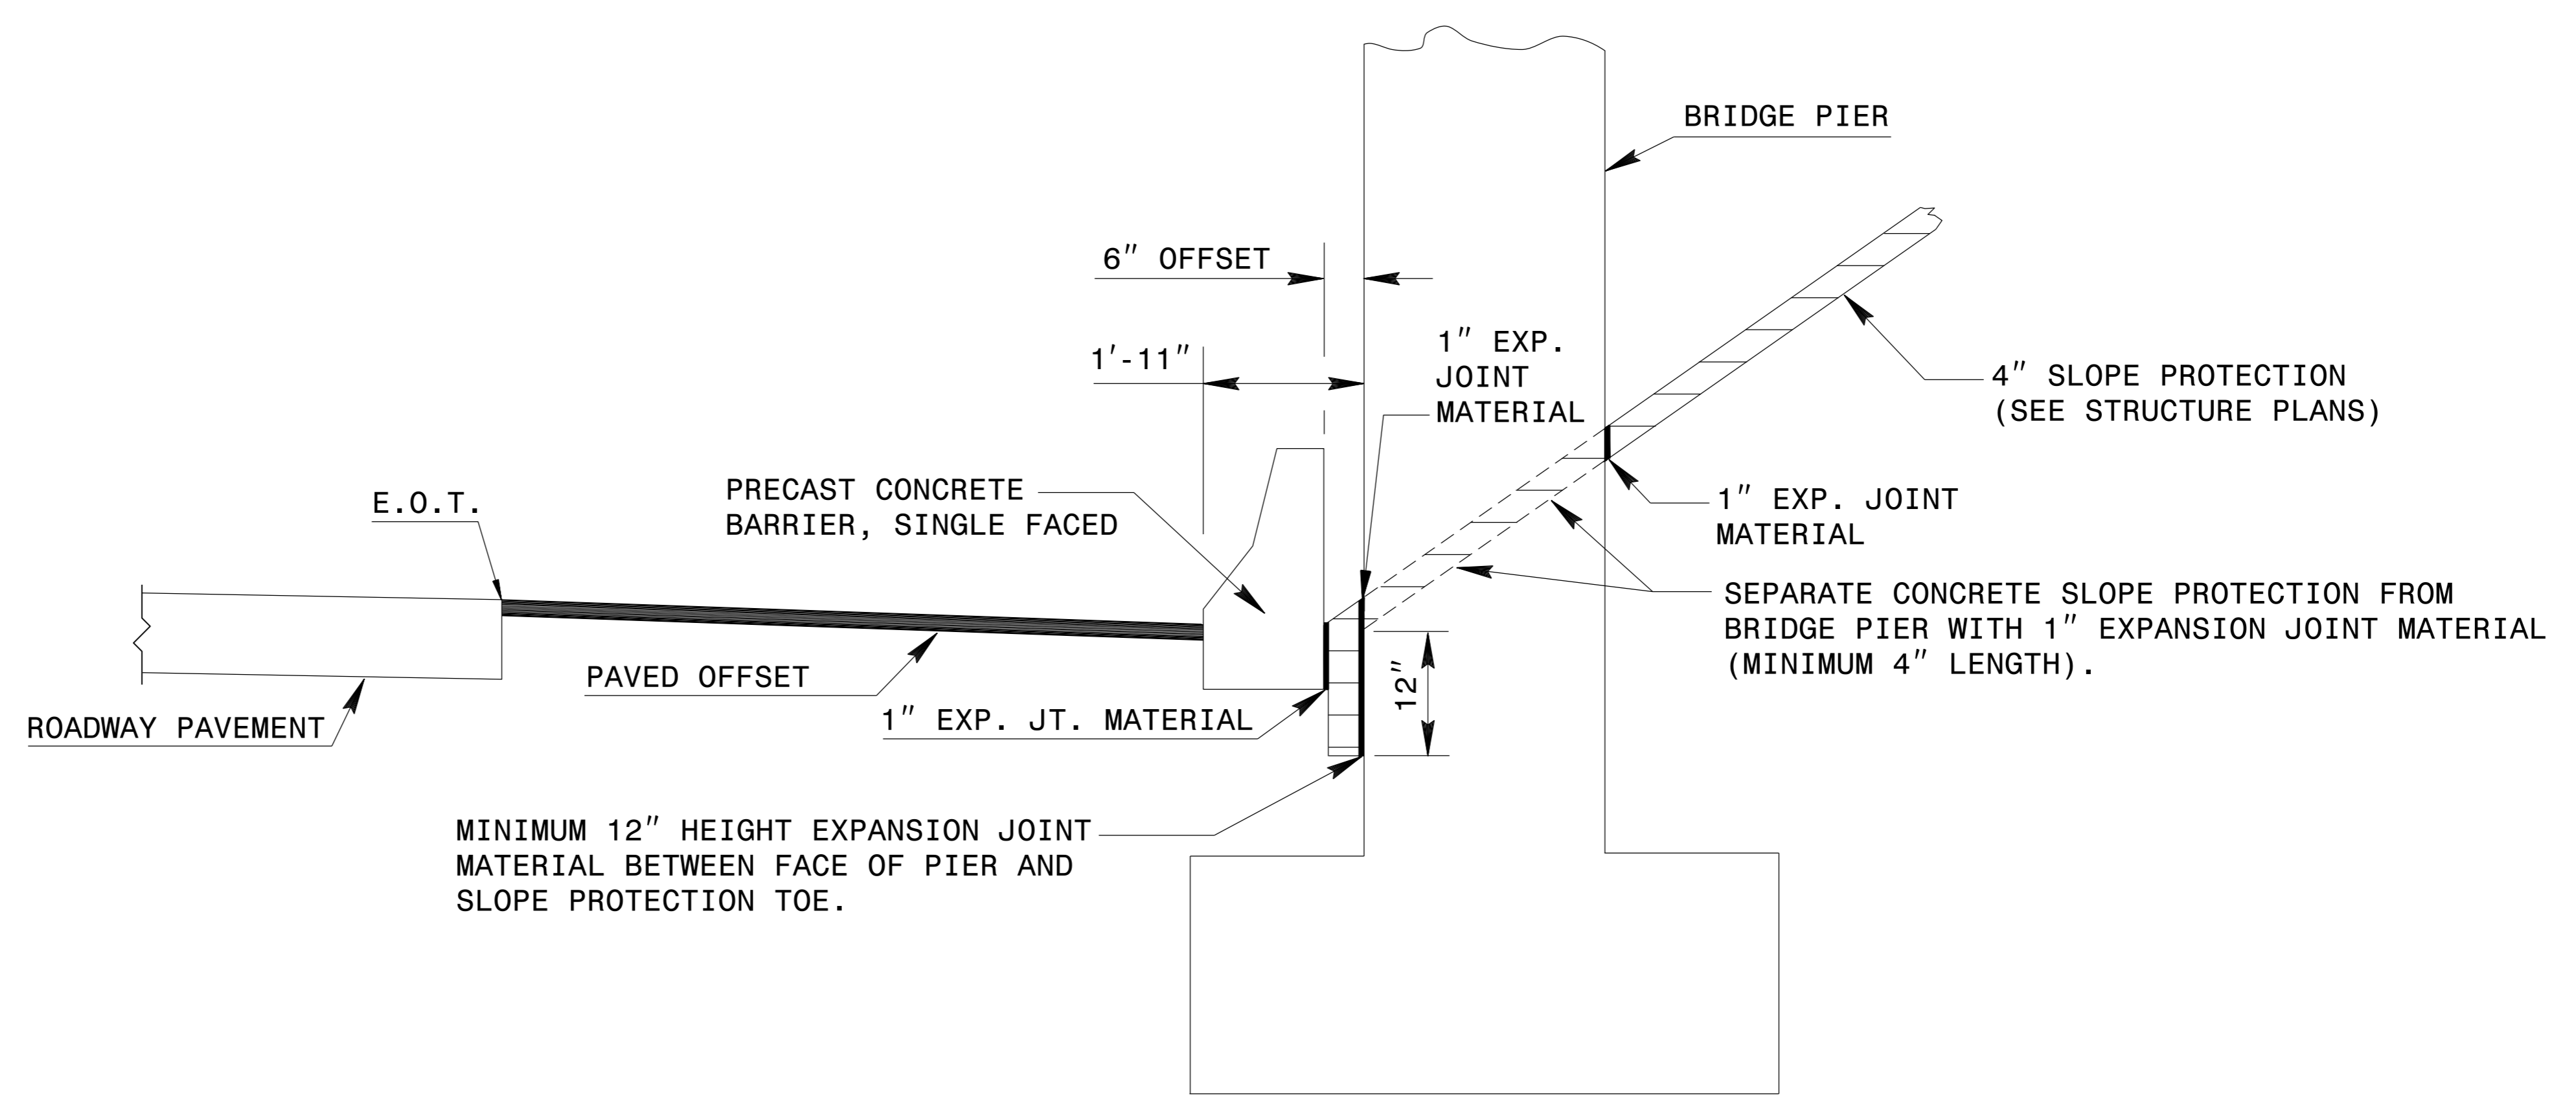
BRIDGE PIER

6″ OFFSET

1′-11″

1″ EXP. JOINT MATERIAL

4″ SLOPE PROTECTION (SEE STRUCTURE PLANS)

PRECAST CONCRETE BARRIER, SINGLE FACED

E.O.T.

1″ EXP. JOINT MATERIAL

SEPARATE CONCRETE SLOPE PROTECTION FROM BRIDGE PIER WITH 1″ EXPANSION JOINT MATERIAL (MINIMUM 4″ LENGTH).

PAVED OFFSET

12″

1″ EXP. JT. MATERIAL

ROADWAY PAVEMENT

MINIMUM 12″ HEIGHT EXPANSION JOINT MATERIAL BETWEEN FACE OF PIER AND SLOPE PROTECTION TOE.